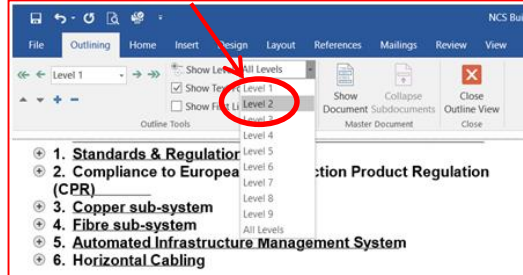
NCS Bu

File Outlining Home Insert Design Layout References Mailings Review View

Level 1

Show Level: All Levels

Show Text F

Show First Li

Level 1
Level 2
Level 3
Level 4
Level 5
Level 6
Level 7
Level 8
Level 9
All Levels

Show Document

Collapse Subdocuments

Close Outline View

Outline Tools

Master Document

Close

1. Standards & Regulation

2. Compliance to Europea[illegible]ction Product Regulation (CPR)

3. Copper sub-system

4. Fibre sub-system

5. Automated Infrastructure Management System

6. Horizontal Cabling